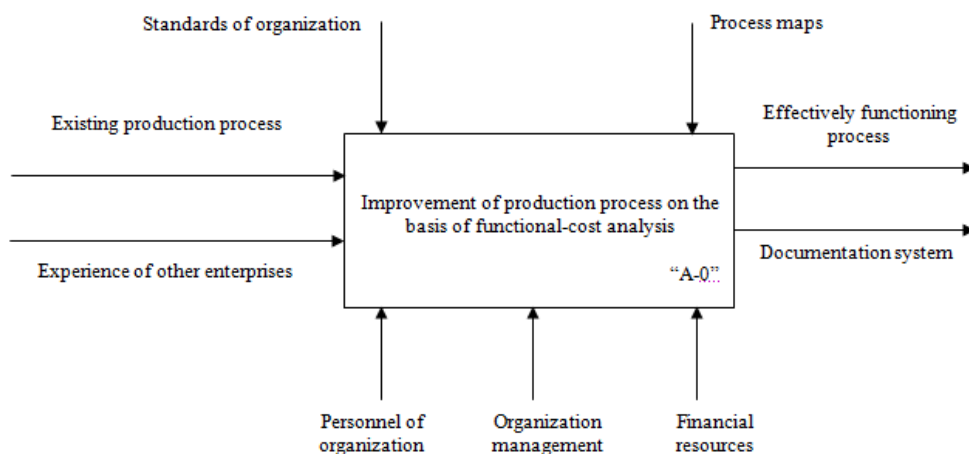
Standards of organization

Process maps

Existing production process

Effectively functioning process

Improvement of production process on the basis of functional-cost analysis

"A-0"

Experience of other enterprises

Documentation system

Personnel of organization

Organization management

Financial resources